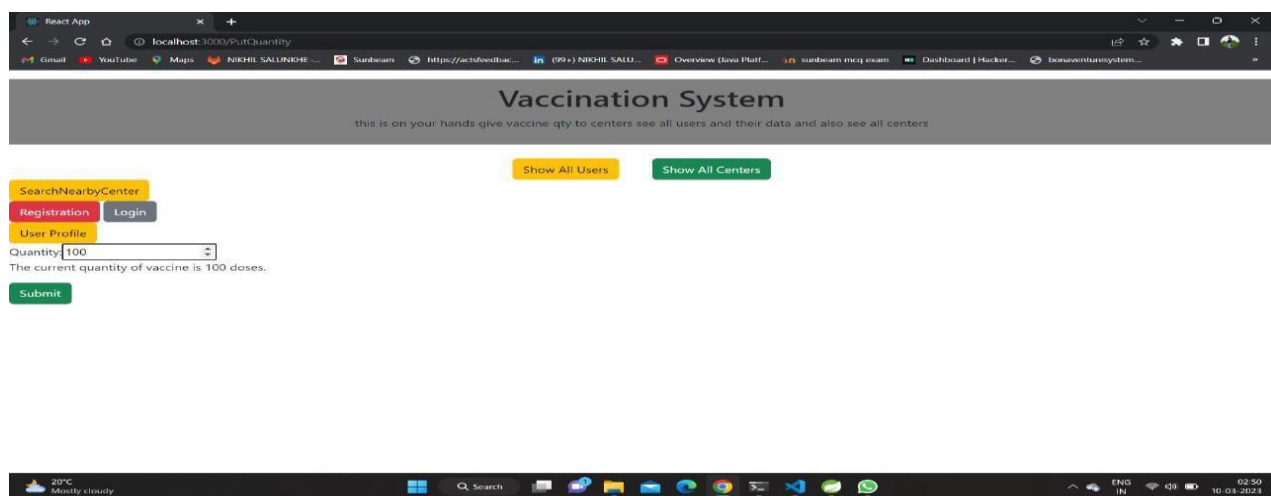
React App

localhost:3000/PutQuantity

Gmail YouTube Maps NIKHIL SALUNKHE -... Sunbeam https://actsfeedbac... (99+) NIKHIL SALU... Overview (Java Platf... sunbeam mcq exam Dashboard | Hacker... bonaventuresystem...

Vaccination System

this is on your hands give vaccine qty to centers see all users and their data and also see all centers

Show All Users Show All Centers

SearchNearbyCenter

Registration Login

User Profile

Quantity: 100

The current quantity of vaccine is 100 doses.

Submit

20°C
Mostly cloudy

Search

ENG
IN

02:50
10-03-2023